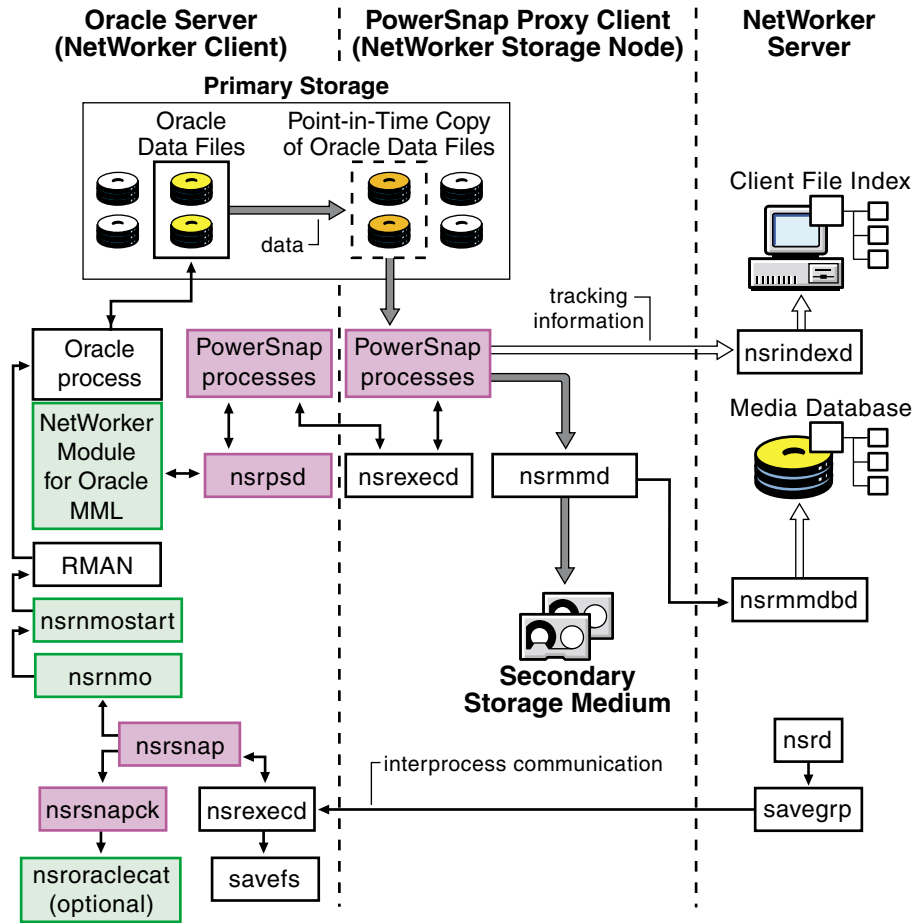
Oracle Server (NetWorker Client)

PowerSnap Proxy Client (NetWorker Storage Node)

NetWorker Server

Primary Storage

Oracle Data Files

Point-in-Time Copy of Oracle Data Files

data

Client File Index

tracking information

Oracle process

PowerSnap processes

PowerSnap processes

nsrindexd

Media Database

NetWorker Module for Oracle MML

nsrpsd

nsrexecd

nsrmmd

RMAN

nsrnmostart

nsrmmdbd

nsrnmo

Secondary Storage Medium

nsrsnap

nsrd

interprocess communication

nsrsnapck

nsrexecd

savegrp

nsroraclecat (optional)

savefs